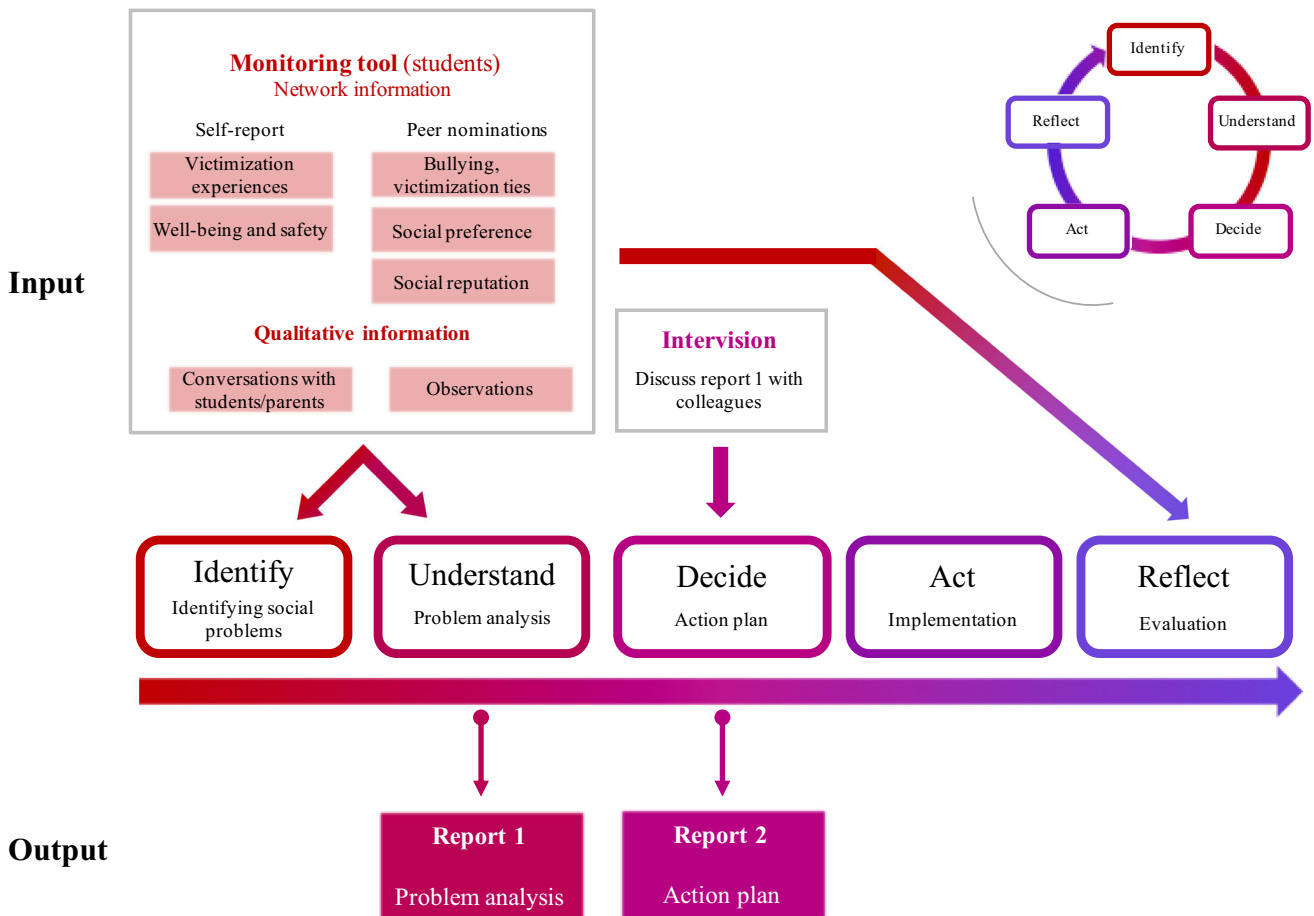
Monitoring tool (students)
Network information

Self-report

Victimization experiences

Well-being and safety

Peer nominations

Bullying, victimization ties

Social preference

Social reputation

Qualitative information

Conversations with students/parents

Observations

Identify

Understand

Decide

Act

Reflect

Input

Intervision

Discuss report 1 with colleagues

Identify
Identifying social problems

Understand
Problem analysis

Decide
Action plan

Act
Implementation

Reflect
Evaluation

Output

Report 1
Problem analysis

Report 2
Action plan